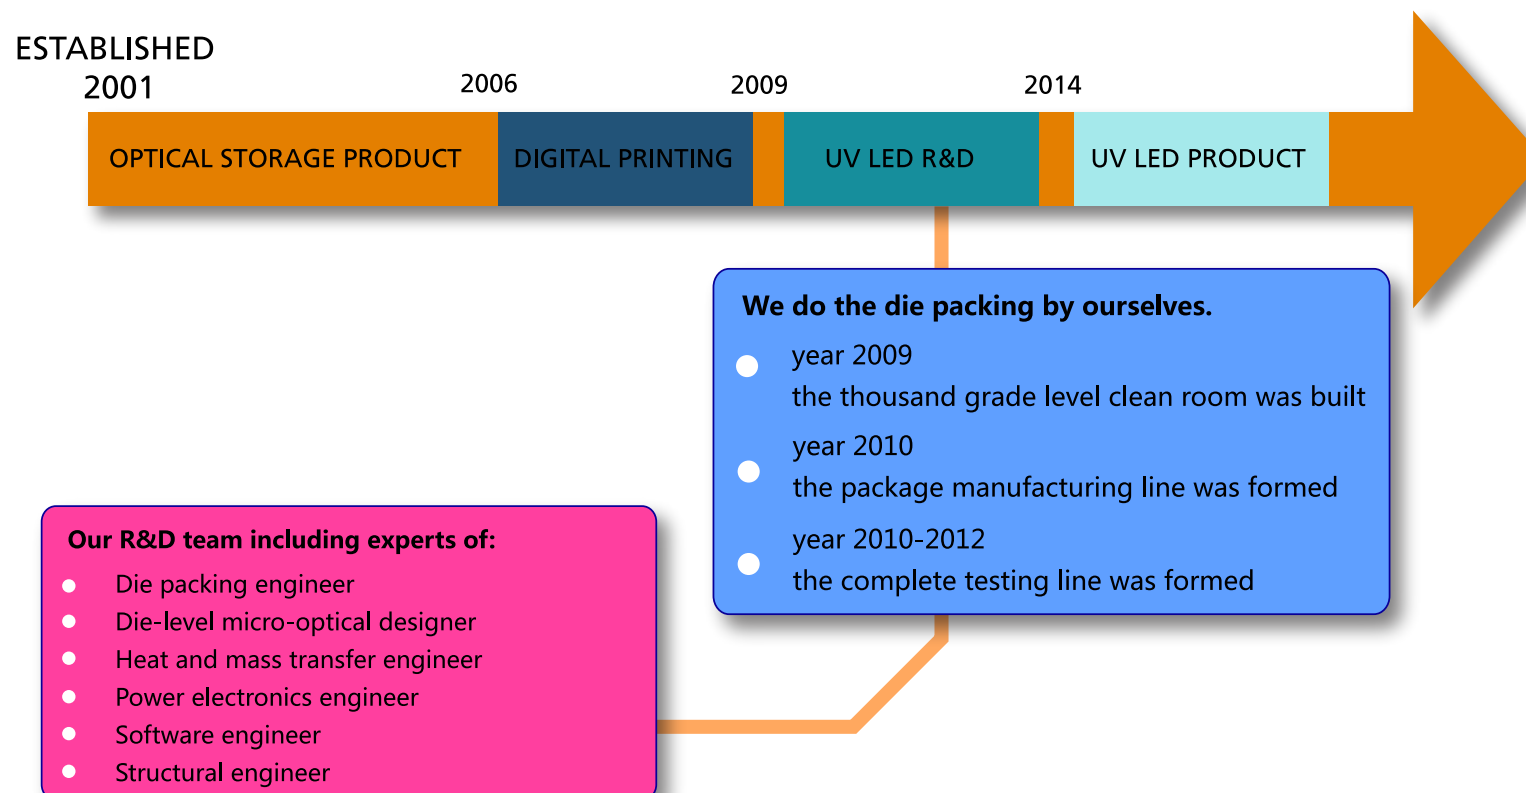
ESTABLISHED
2001

2006

2009

2014

OPTICAL STORAGE PRODUCT

DIGITAL PRINTING

UV LED R&D

UV LED PRODUCT

We do the die packing by ourselves.

- year 2009
the thousand grade level clean room was built
- year 2010
the package manufacturing line was formed
- year 2010-2012
the complete testing line was formed

Our R&D team including experts of:

- Die packing engineer
- Die-level micro-optical designer
- Heat and mass transfer engineer
- Power electronics engineer
- Software engineer
- Structural engineer